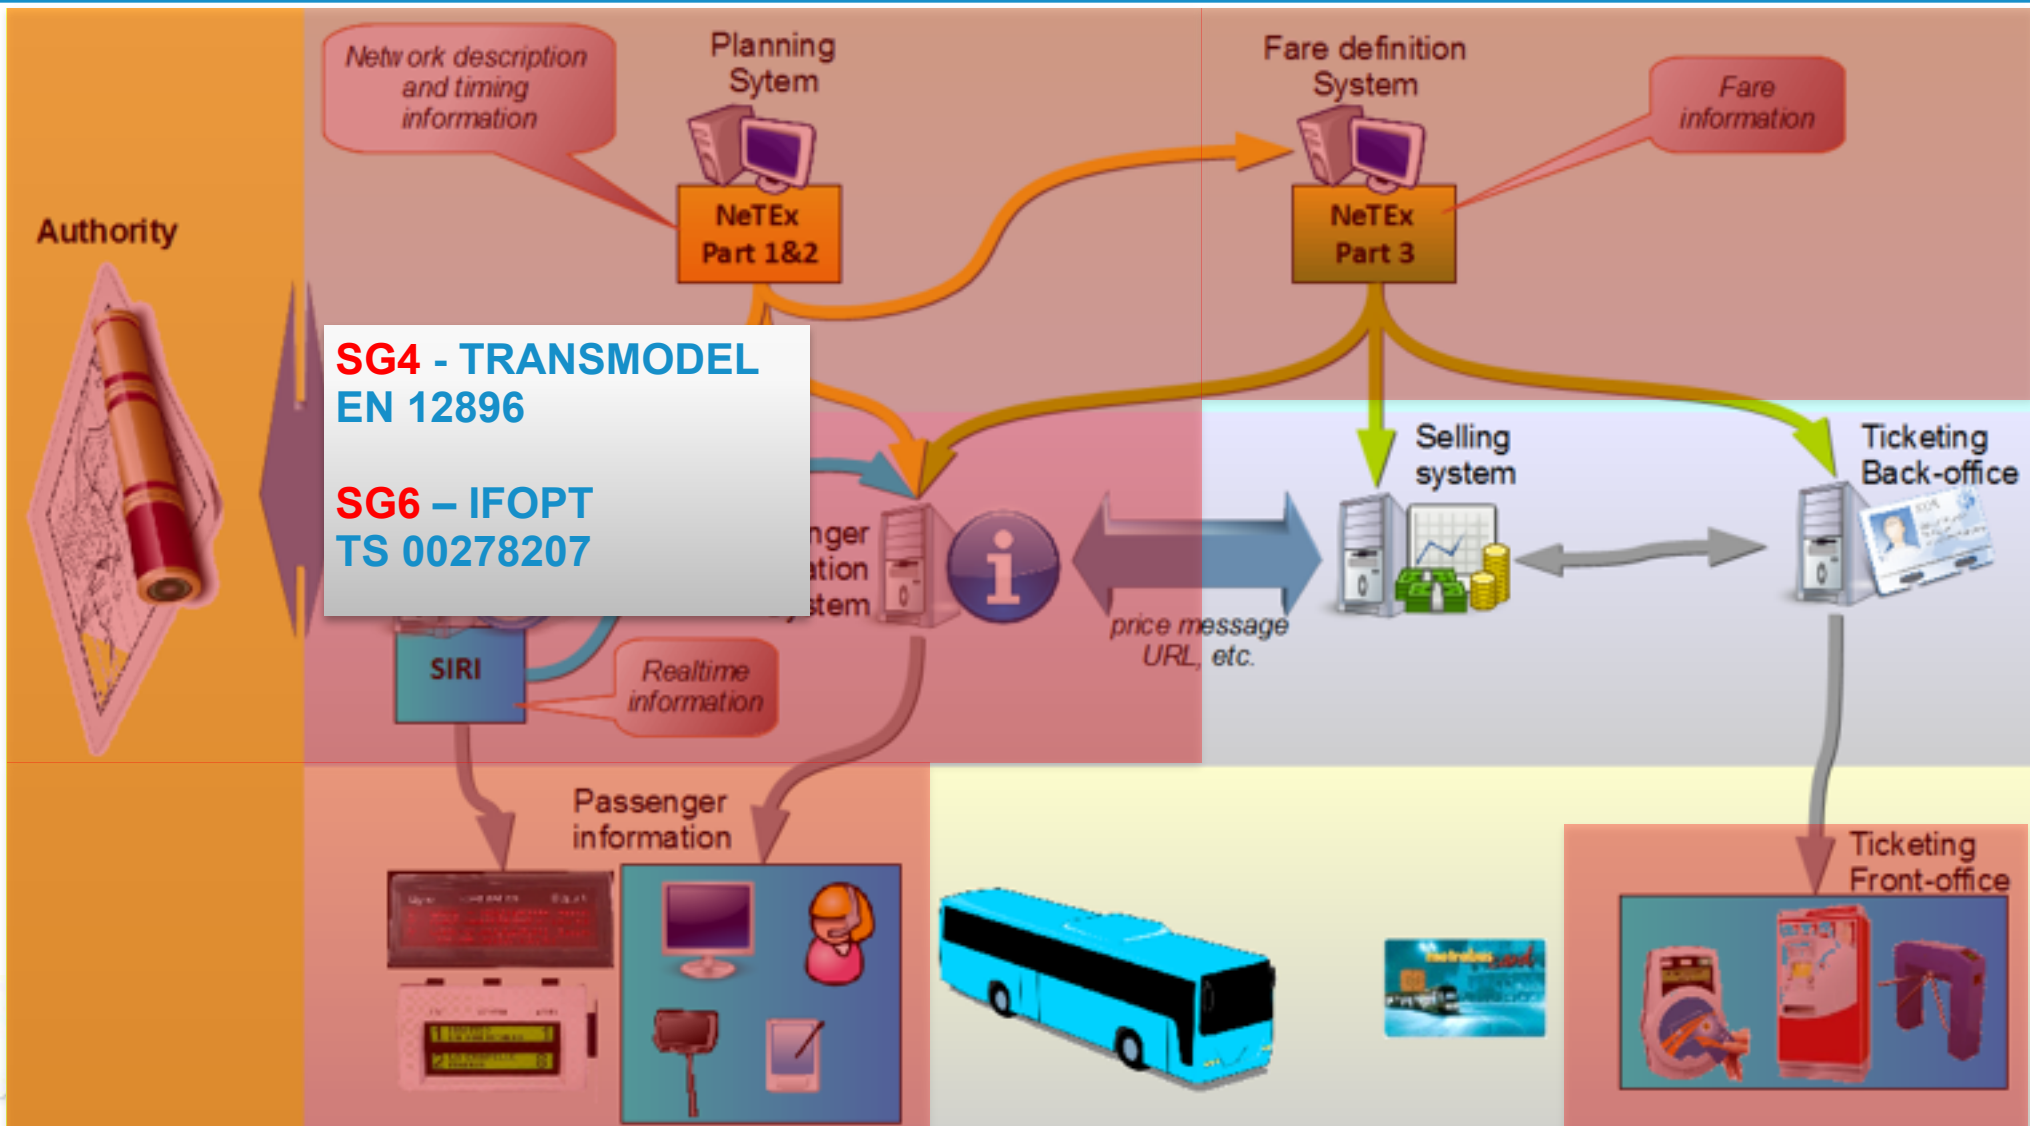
Authority

Netw ork description and timing information

Planning Sytem

NeTEx Part 1&2

Fare definition System

NeTEx Part 3

Fare information

SG4 - TRANSMODEL EN 12896

SG6 – IFOPT TS 00278207

nger ation stem

SIRI

Realtime information

price message URL, etc.

Selling system

Ticketing Back-office

Passenger information

Ticketing Front-office